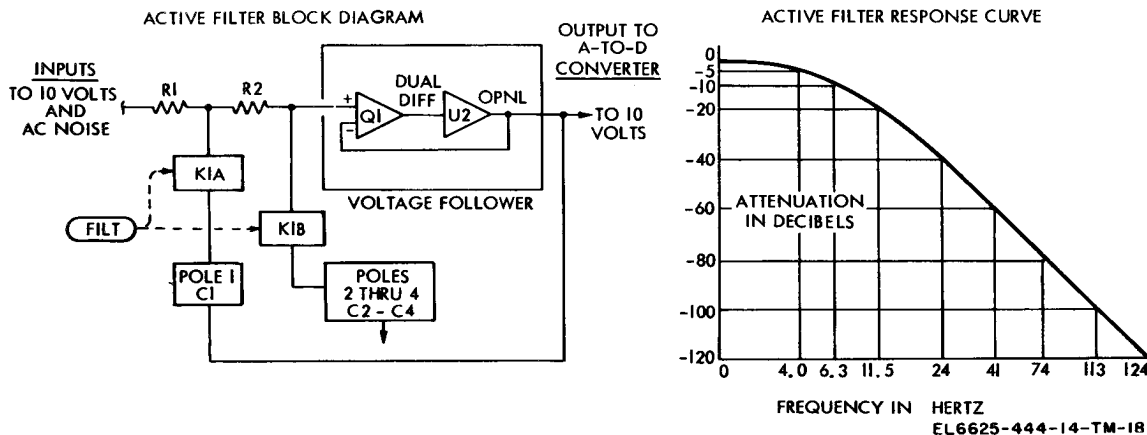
ACTIVE FILTER BLOCK DIAGRAM

INPUTS
TO 10 VOLTS AND AC NOISE

R1

R2

OUTPUT TO A-TO-D CONVERTER

DUAL DIFF

Q1

U2

OPNL

TO 10 VOLTS

+

-

VOLTAGE FOLLOWER

K1A

FILT

K1B

POLE 1
C1

POLES
2 THRU 4
C2 - C4

ACTIVE FILTER RESPONSE CURVE

0
-5
-10
-20
-40
-60
-80
-100
-120

ATTENUATION IN DECIBELS

0
4.0
6.3
11.5
24
41
74
113
124

FREQUENCY IN HERTZ

EL6625-444-14-TM-18